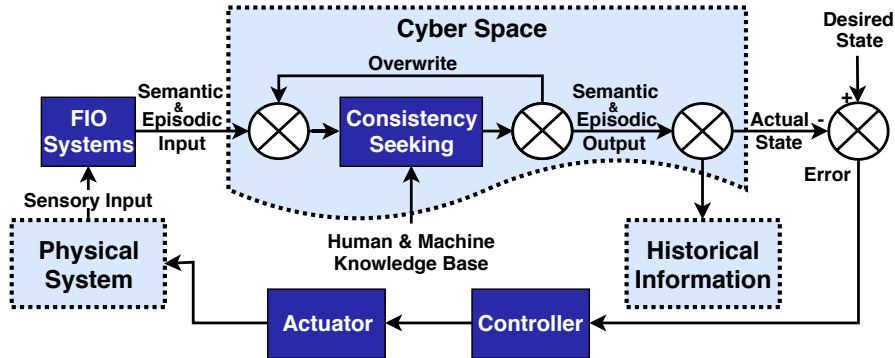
Cyber Space

Desired State

Overwrite

FIO Systems

Semantic & Episodic Input

Consistency Seeking

Semantic & Episodic Output

Actual State

+

-

Error

Sensory Input

Physical System

Human & Machine Knowledge Base

Historical Information

Actuator

Controller